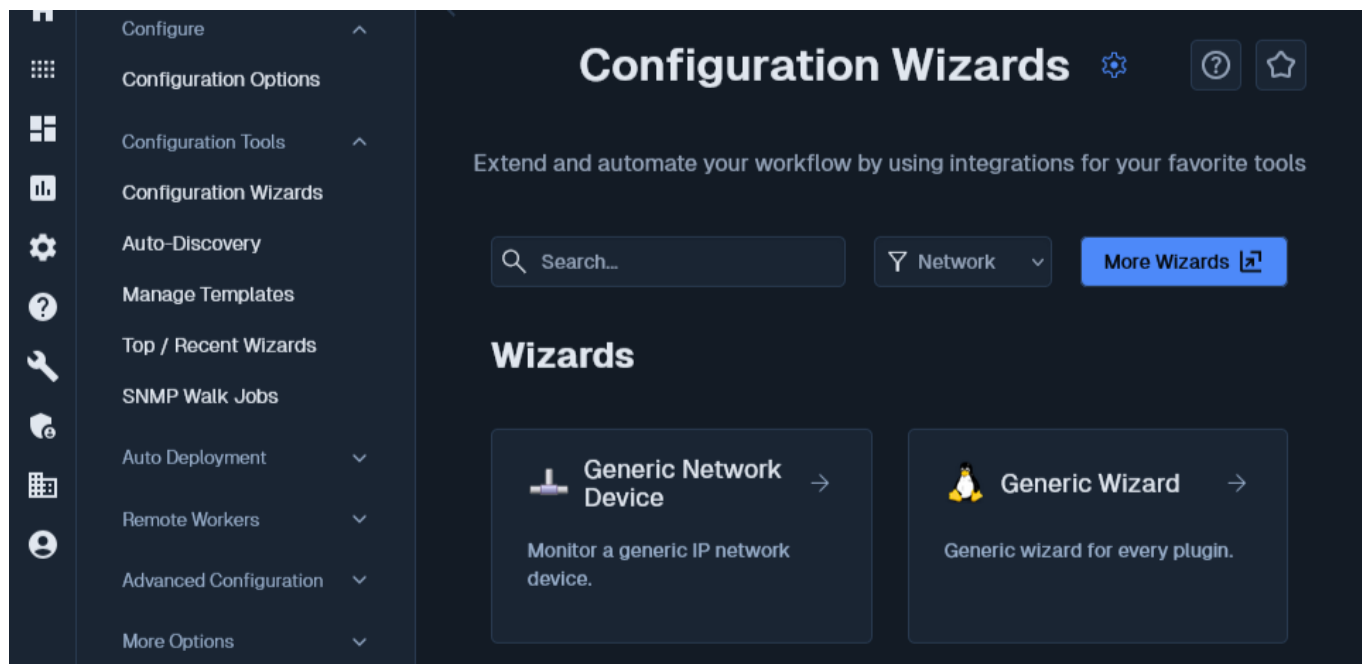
Configure

Configuration Options

Configuration Tools

Configuration Wizards

Auto-Discovery

Manage Templates

Top / Recent Wizards

SNMP Walk Jobs

Auto Deployment

Remote Workers

Advanced Configuration

More Options

Configuration Wizards

Extend and automate your workflow by using integrations for your favorite tools

Search...

Network

More Wizards

Wizards

Generic Network Device

Monitor a generic IP network device.

Generic Wizard

Generic wizard for every plugin.